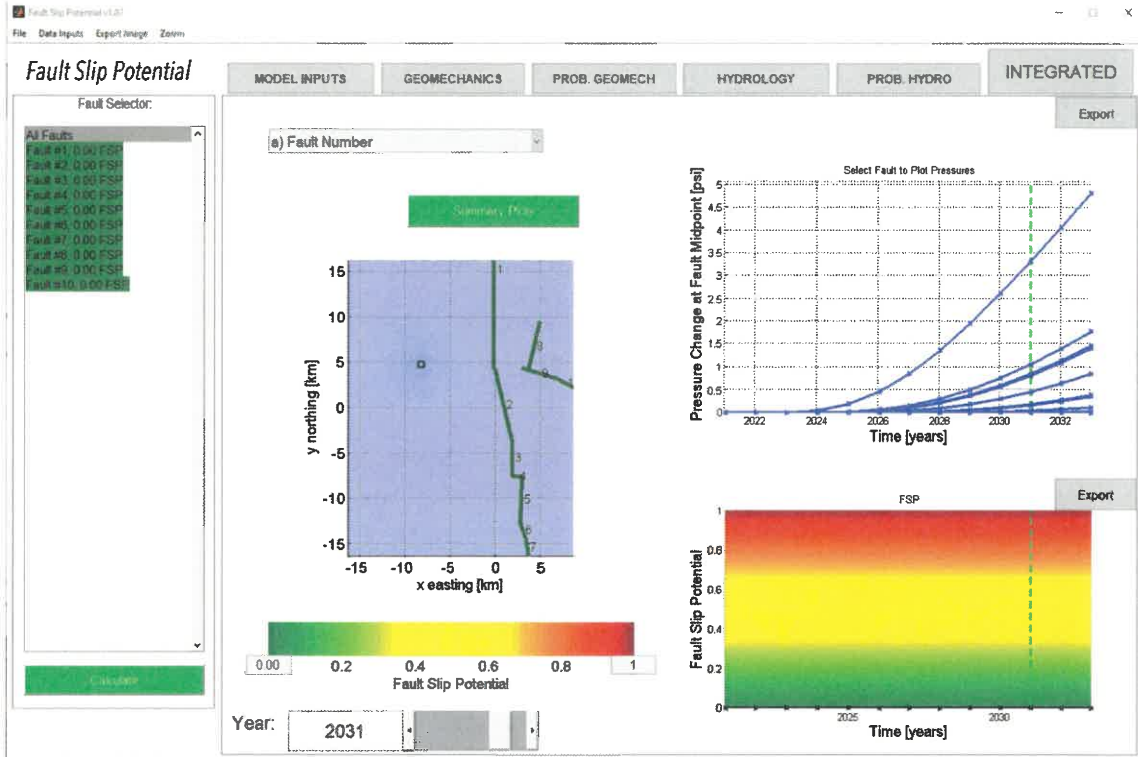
Fault Slip Potential v1.47

File Data Inputs Export Image Zoom

Fault Slip Potential

MODEL INPUTS GEOMECHANICS PROB. GEOMECH HYDROLOGY PROB. HYDRO INTEGRATED

Export

Fault Selector:

All Faults
Fault #1: 0.00 FSP
Fault #2: 0.00 FSP
Fault #3: 0.00 FSP
Fault #4: 0.00 FSP
Fault #5: 0.00 FSP
Fault #6: 0.00 FSP
Fault #7: 0.00 FSP
Fault #8: 0.00 FSP
Fault #9: 0.00 FSP
Fault #10: 0.00 FSP

Calculate

a) Fault Number

Summary Plots

| 15 | 10 | 5 | 0 | -5 | -10 | -15 |
1 2 3 4 5 6 7 8 9

y northing [km]

-15 -10 -5 0 5

x easting [km]

0.00 0.2 0.4 0.6 0.8 1

Fault Slip Potential

Year: 2031

Select Fault to Plot Pressures

Pressure Change at Fault Midpoint [psi]

0 0.5 1 1.5 2 2.5 3 3.5 4 4.5 5

2022 2024 2026 2028 2030 2032

Time [years]

Export

FSP

Fault Slip Potential

0 0.2 0.4 0.6 0.8 1

2025 2030

Time [years]